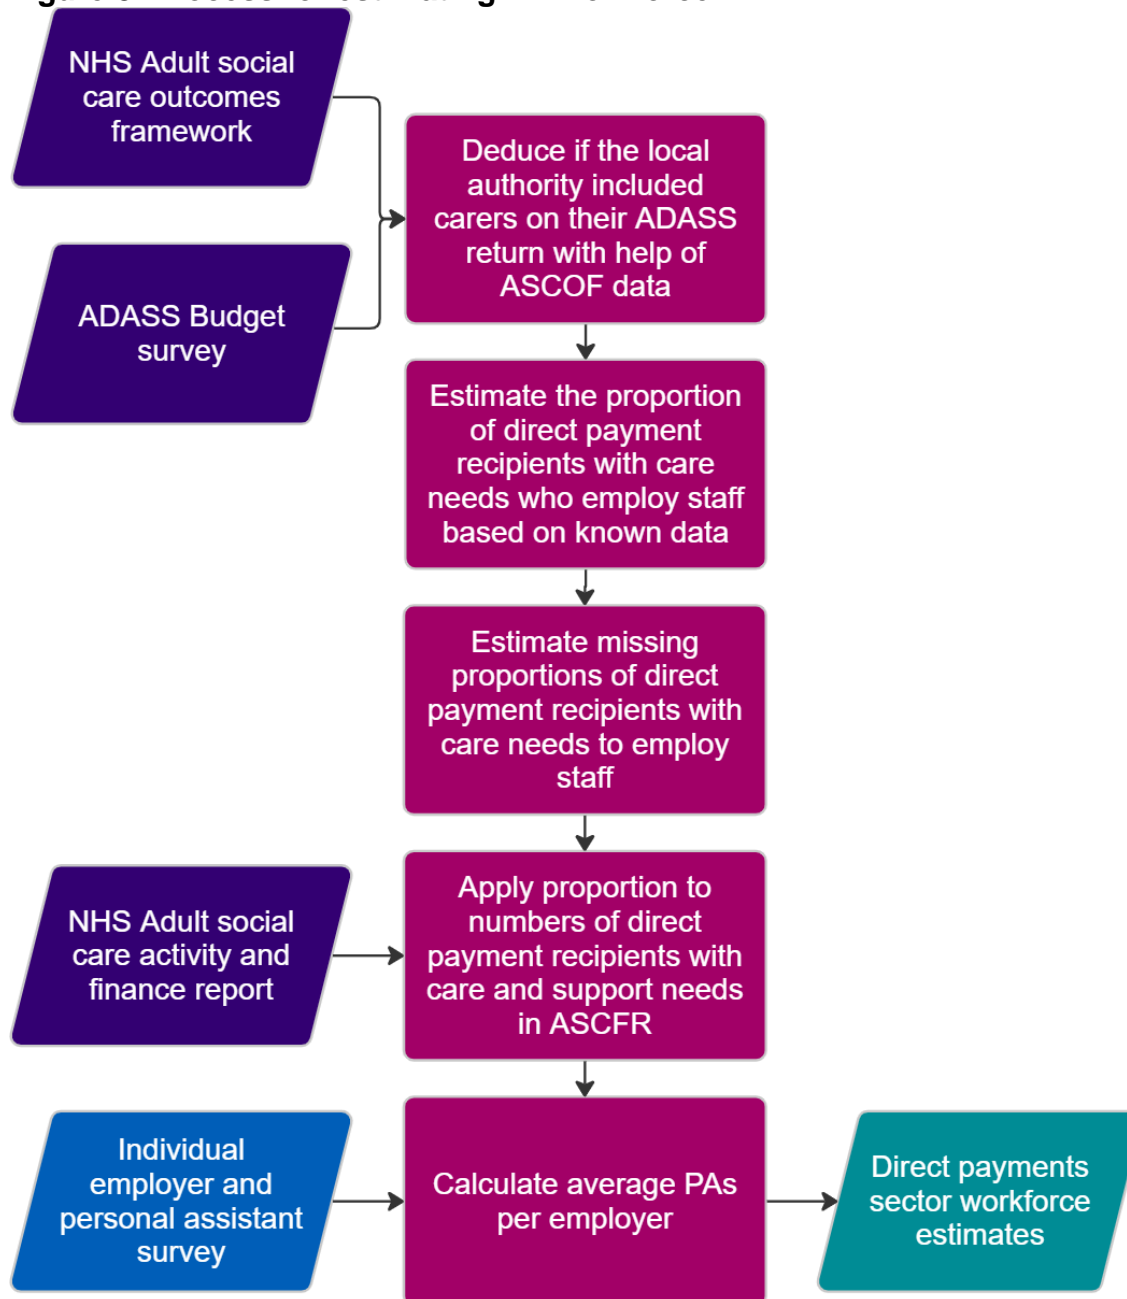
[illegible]

NHS Adult social care outcomes framework

ADASS Budget survey

Deduce if the local authority included carers on their ADASS return with help of ASCOF data

Estimate the proportion of direct payment recipients with care needs who employ staff based on known data

Estimate missing proportions of direct payment recipients with care needs to employ staff

NHS Adult social care activity and finance report

Apply proportion to numbers of direct payment recipients with care and support needs in ASCFR

Individual employer and personal assistant survey

Calculate average PAs per employer

Direct payments sector workforce estimates